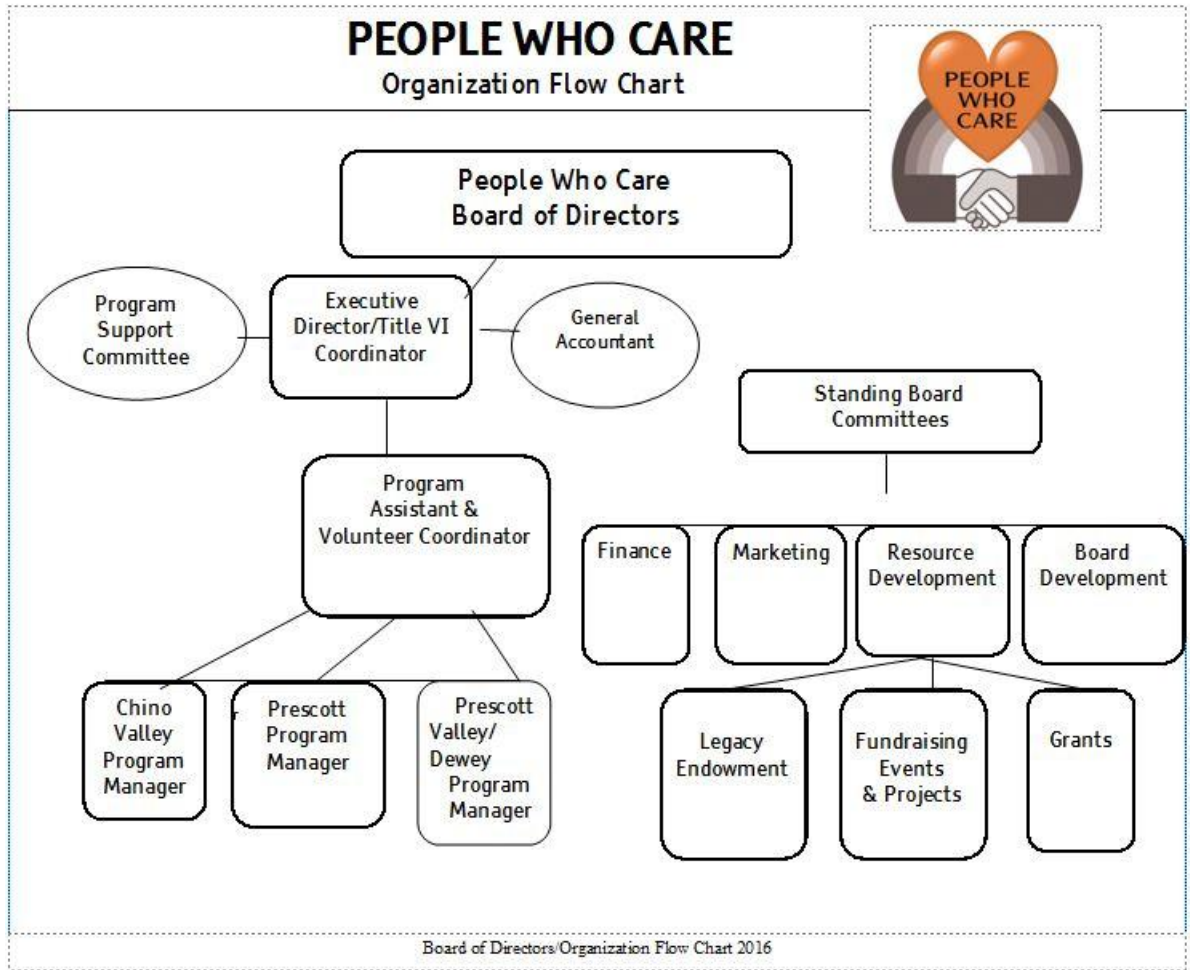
PEOPLE WHO CARE
Organization Flow Chart

PEOPLE WHO CARE

People Who Care Board of Directors

Program Support Committee

Executive Director/Title VI Coordinator

General Accountant

Standing Board Committees

Program Assistant & Volunteer Coordinator

Finance

Marketing

Resource Development

Board Development

Chino Valley Program Manager

Prescott Program Manager

Prescott Valley/ Dewey Program Manager

Legacy Endowment

Fundraising Events & Projects

Grants

Board of Directors/Organization Flow Chart 2016